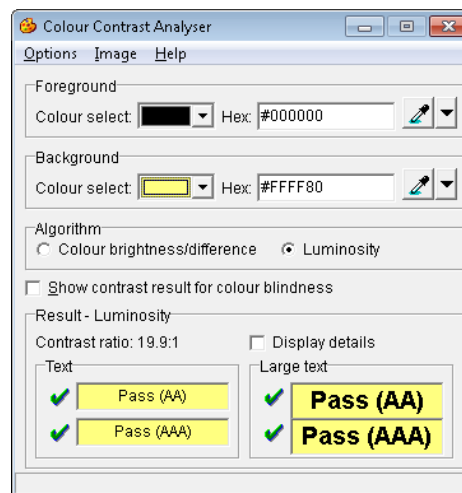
Colour Contrast Analyser

Options Image Help

Foreground
Colour select: Hex: #000000

Background
Colour select: Hex: #FFFF80

Algorithm
Colour brightness/difference
Luminosity

Show contrast result for colour blindness

Result - Luminosity
Contrast ratio: 19.9:1
Display details

Text
Pass (AA)
Pass (AAA)

Large text
Pass (AA)
Pass (AAA)